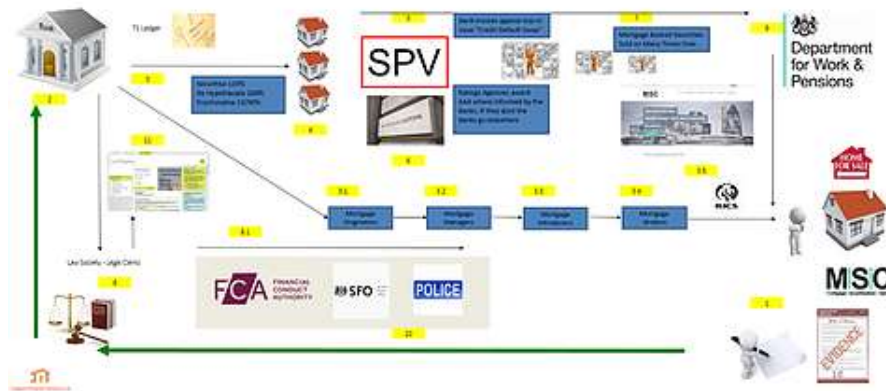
Bank

T1 Ledger

2

9

Securitize LCPS As Hypothecate 100% Ecumenalize 117.97%

4

3

Bank insures against loss in Issue "Credit Default Swap"

SPV

Ratings Agencies award AAA where informed by the Banks, if they send the Banks go elsewhere

6

7

Mortgage Backed Securities Sold on Many Times Over

8

Department for Work & Pensions

MSC

11

10

5.1

Mortgage Originator

5.2

Mortgage Managers

5.3

Mortgage Servicers

5.4

Mortgage Brokers

RICS

HOME FOR SALE

MSC

6.1

Law Society - Legal Clerks

4

FCA FINANCIAL CONDUCT AUTHORITY

SFO

POLICE

12

1

EVIDENCE